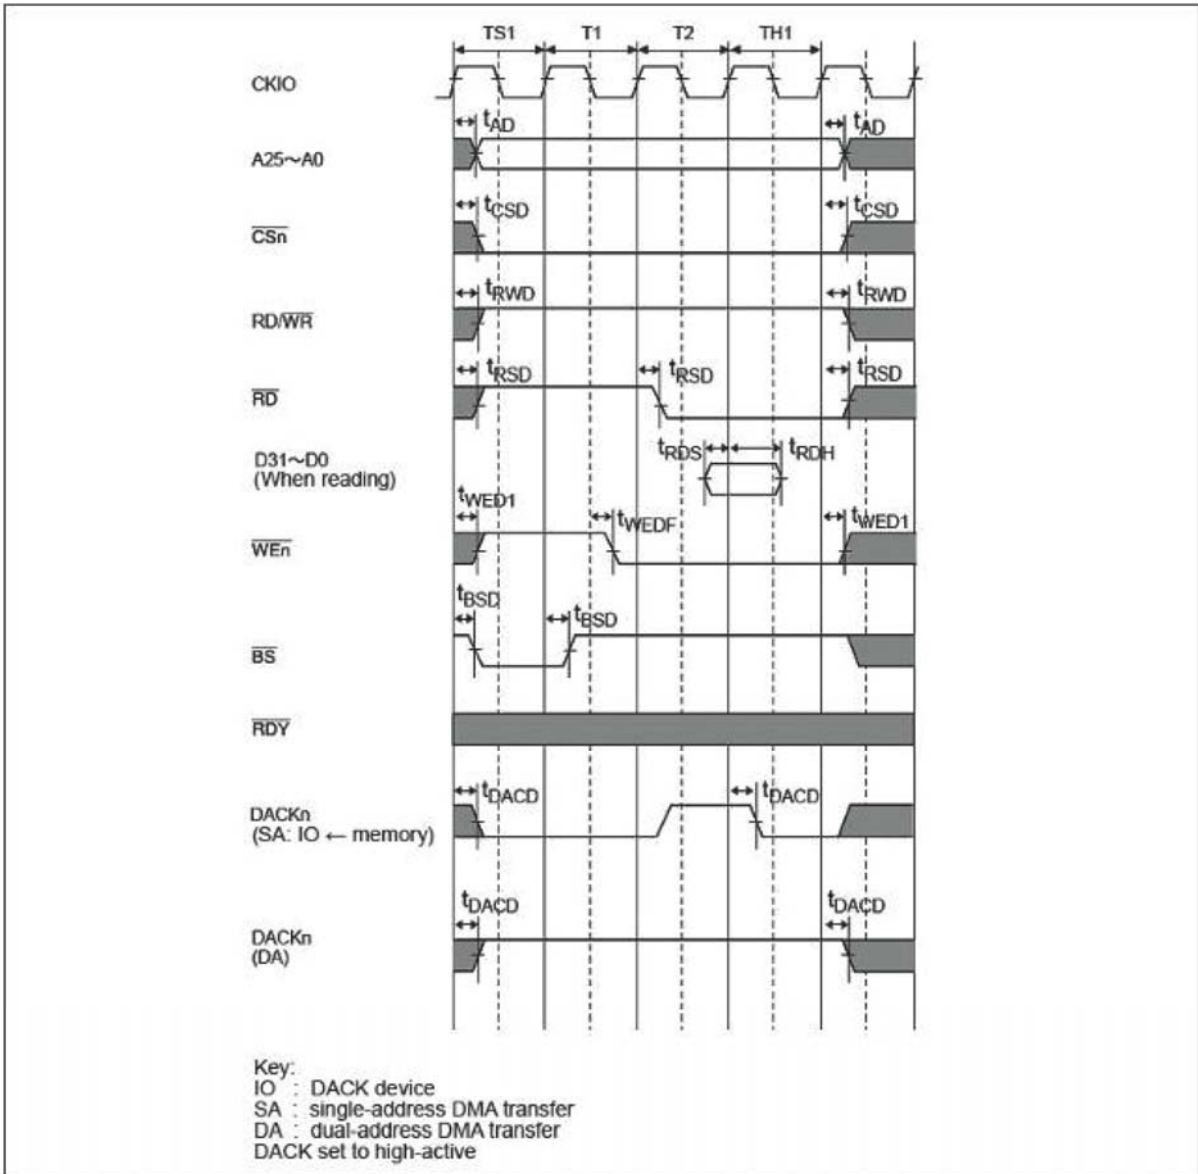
TS1 T1 T2 TH1

CKIO

$t_{AD}$ $t_{AD}$

A25~A0

$t_{CSD}$ $t_{CSD}$

$\overline{CSn}$

$t_{RWD}$ $t_{RWD}$

RD/$\overline{WR}$

$t_{RSD}$ $t_{RSD}$ $t_{RSD}$

$\overline{RD}$

$t_{RDS}$ $t_{RDH}$

D31~D0
(When reading)

$t_{WED1}$ $t_{WEDF}$ $t_{WED1}$

$\overline{WEn}$

$t_{BSD}$ $t_{BSD}$

$\overline{BS}$

$\overline{RDY}$

$t_{DACD}$ $t_{DACD}$

DACKn
(SA: IO ← memory)

$t_{DACD}$ $t_{DACD}$

DACKn
(DA)

Key:
IO : DACK device
SA : single-address DMA transfer
DA : dual-address DMA transfer
DACK set to high-active